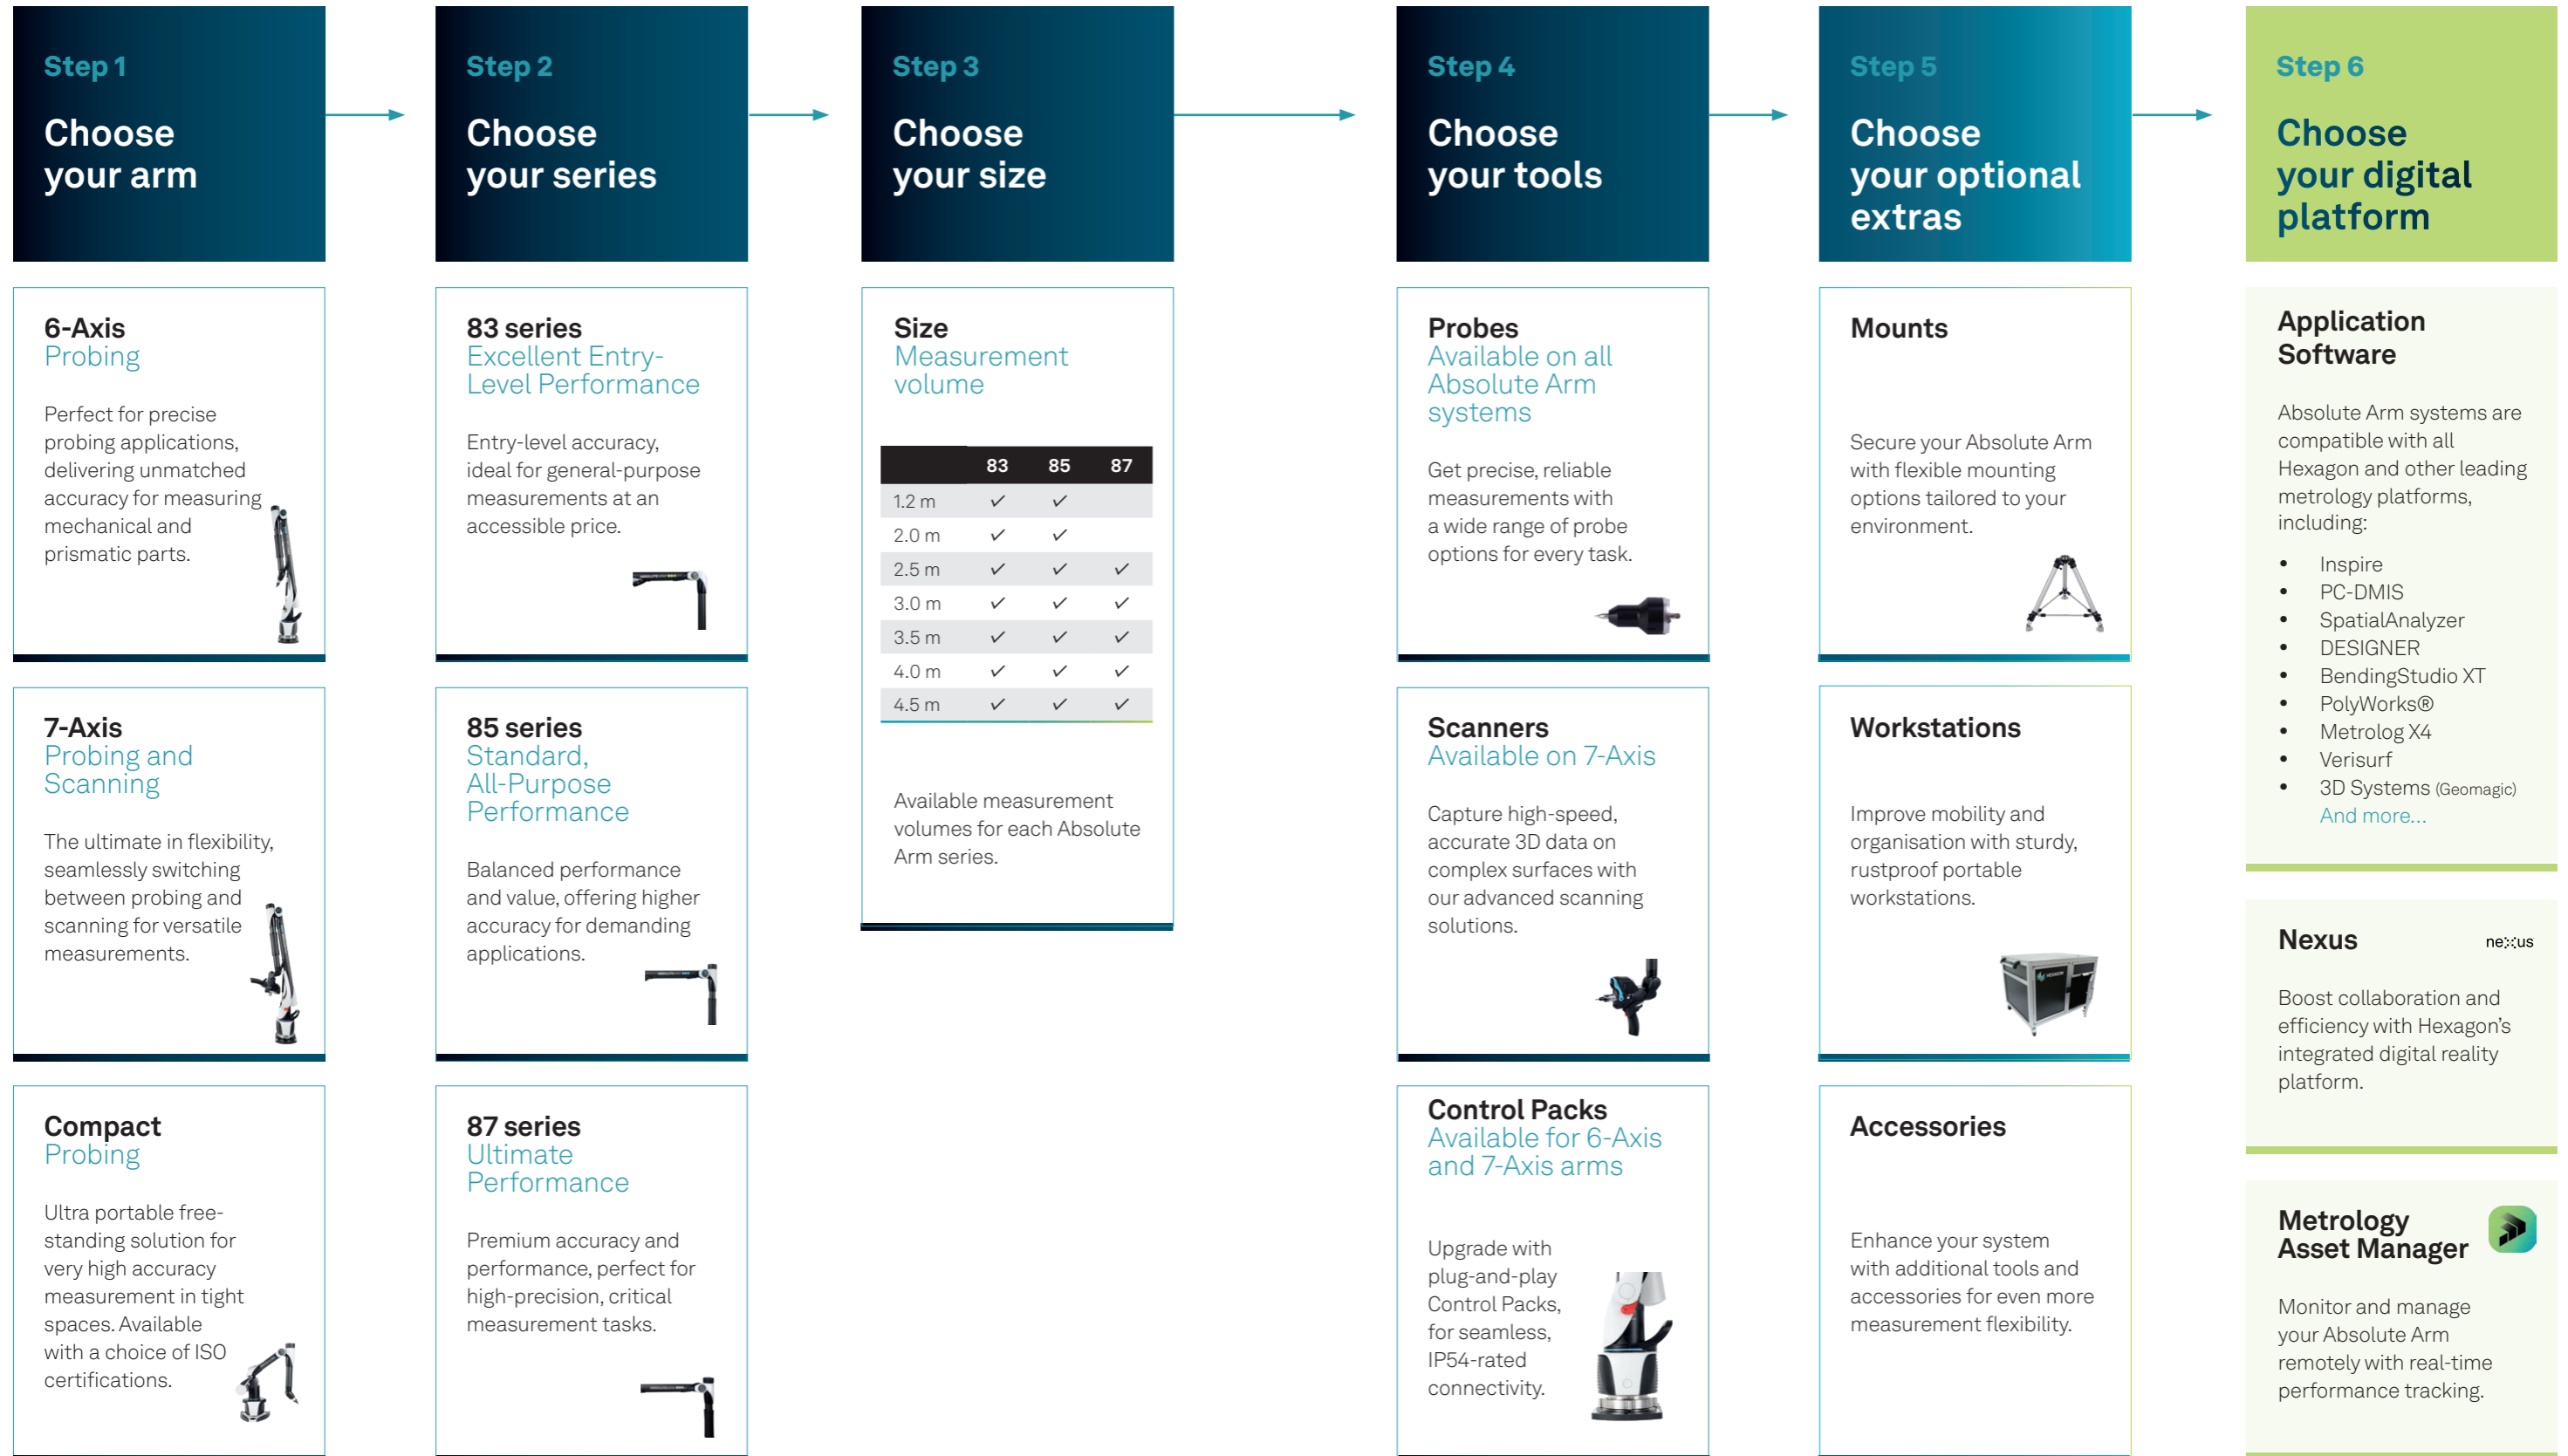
Step 1
Choose your arm

Step 2
Choose your series

Step 3
Choose your size

Step 4
Choose your tools

Step 5
Choose your optional extras

Step 6
Choose your digital platform

6-Axis
Probing

Perfect for precise probing applications, delivering unmatched accuracy for measuring mechanical and prismatic parts.

7-Axis
Probing and Scanning

The ultimate in flexibility, seamlessly switching between probing and scanning for versatile measurements.

Compact
Probing

Ultra portable free-standing solution for very high accuracy measurement in tight spaces. Available with a choice of ISO certifications.

83 series
Excellent Entry-Level Performance

Entry-level accuracy, ideal for general-purpose measurements at an accessible price.

85 series
Standard, All-Purpose Performance

Balanced performance and value, offering higher accuracy for demanding applications.

87 series
Ultimate Performance

Premium accuracy and performance, perfect for high-precision, critical measurement tasks.

Size
Measurement volume

| | 83 | 85 | 87 |
|---|---|---|---|
| 1.2 m | ✓ | ✓ | |
| 2.0 m | ✓ | ✓ | |
| 2.5 m | ✓ | ✓ | ✓ |
| 3.0 m | ✓ | ✓ | ✓ |
| 3.5 m | ✓ | ✓ | ✓ |
| 4.0 m | ✓ | ✓ | ✓ |
| 4.5 m | ✓ | ✓ | ✓ |

Available measurement volumes for each Absolute Arm series.

Probes
Available on all Absolute Arm systems

Get precise, reliable measurements with a wide range of probe options for every task.

Scanners
Available on 7-Axis

Capture high-speed, accurate 3D data on complex surfaces with our advanced scanning solutions.

Control Packs
Available for 6-Axis and 7-Axis arms

Upgrade with plug-and-play Control Packs, for seamless, IP54-rated connectivity.

Mounts

Secure your Absolute Arm with flexible mounting options tailored to your environment.

Workstations

Improve mobility and organisation with sturdy, rustproof portable workstations.

Accessories

Enhance your system with additional tools and accessories for even more measurement flexibility.

Application Software

Absolute Arm systems are compatible with all Hexagon and other leading metrology platforms, including:

• Inspire
• PC-DMIS
• SpatialAnalyzer
• DESIGNER
• BendingStudio XT
• PolyWorks®
• Metrolog X4
• Verisurf
• 3D Systems (Geomagic)
And more...

Nexus
nexus

Boost collaboration and efficiency with Hexagon's integrated digital reality platform.

Metrology Asset Manager

Monitor and manage your Absolute Arm remotely with real-time performance tracking.